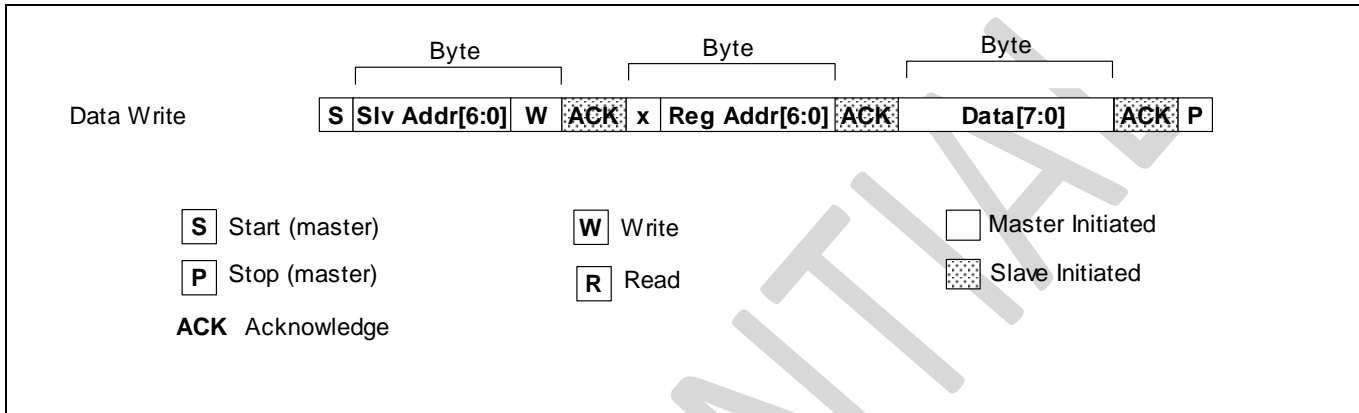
Byte Byte Byte

Data Write

| S | Slv Addr[6:0] | W | ACK | x | Reg Addr[6:0] | ACK | Data[7:0] | ACK | P |
|---|---|---|---|---|---|---|---|---|---|

S Start (master)

P Stop (master)

ACK Acknowledge

W Write

R Read

Master Initiated

Slave Initiated

NTIAL